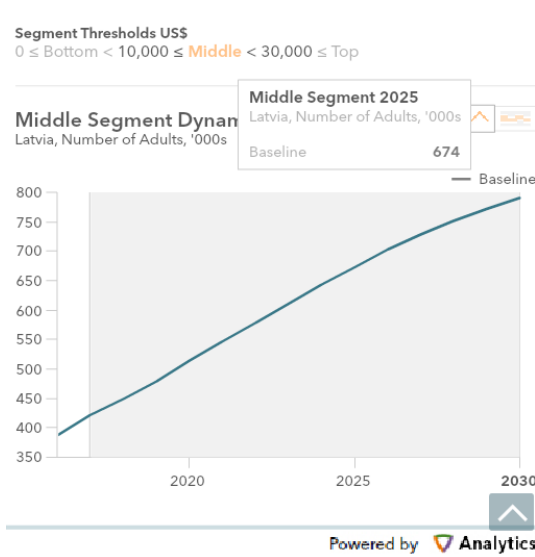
Segment Thresholds US$
0 ≤ Bottom < 10,000 ≤ Middle < 30,000 ≤ Top

Middle Segment Dynam
Latvia, Number of Adults, '000s

Middle Segment 2025
Latvia, Number of Adults, '000s
Baseline 674

Baseline

800
750
700
650
600
550
500
450
400
350

2020
2025
2030

Powered by Analytics